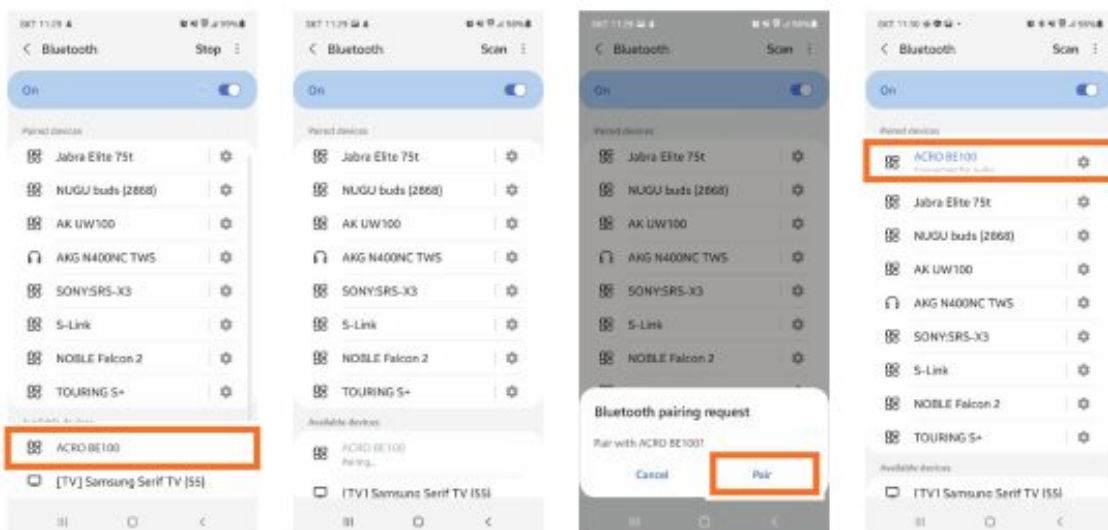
SKT 11:29
< Bluetooth
Stop
On
Paired devices
Jabra Elite 75t
NUGU buds (2868)
AK UW100
AKG N400NC TWS
SONY:SRS-X3
S-Link
NOBLE Falcon 2
TOURING S+
Available devices
ACRO BE100
[TV] Samsung Serif TV (55)

SKT 11:29
< Bluetooth
Scan
On
Paired devices
Jabra Elite 75t
NUGU buds (2868)
AK UW100
AKG N400NC TWS
SONY:SRS-X3
S-Link
NOBLE Falcon 2
TOURING S+
Available devices
ACRO BE100
Pairing...
[TV] Samsung Serif TV (55)

SKT 11:29
< Bluetooth
Scan
On
Paired devices
Jabra Elite 75t
NUGU buds (2868)
AK UW100
AKG N400NC TWS
SONY:SRS-X3
S-Link
NOBLE Falcon 2
Bluetooth pairing request
Pair with ACRO BE100?
Cancel
Pair

SKT 11:30
< Bluetooth
Scan
On
Paired devices
ACRO BE100
Connected for audio
Jabra Elite 75t
NUGU buds (2868)
AK UW100
AKG N400NC TWS
SONY:SRS-X3
S-Link
NOBLE Falcon 2
TOURING S+
Available devices
[TV] Samsung Serif TV (55)